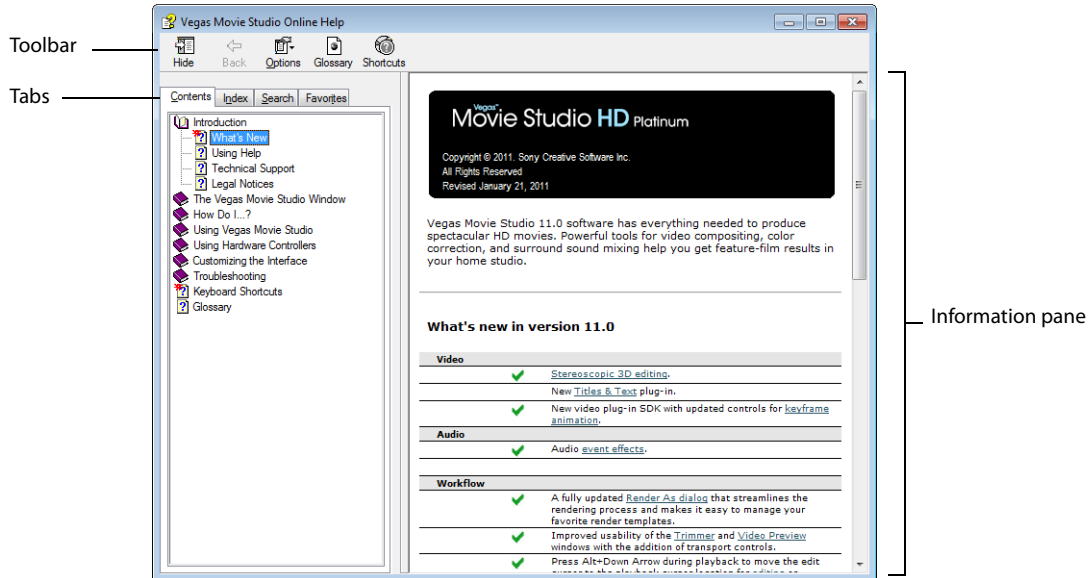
Vegas Movie Studio Online Help

Toolbar

Hide Back Options Glossary Shortcuts

Tabs

Contents Index Search Favorites

Introduction
What's New
Using Help
Technical Support
Legal Notices
The Vegas Movie Studio Window
How Do I...?
Using Vegas Movie Studio
Using Hardware Controllers
Customizing the Interface
Troubleshooting
Keyboard Shortcuts
Glossary

Vegas Movie Studio HD Platinum

Copyright © 2011. Sony Creative Software Inc.
All Rights Reserved
Revised January 21, 2011

Vegas Movie Studio 11.0 software has everything needed to produce spectacular HD movies. Powerful tools for video compositing, color correction, and surround sound mixing help you get feature-film results in your home studio.

What's new in version 11.0

| Video | |
|---|---|
| ✔ | Stereoscopic 3D editing. |
| | New Titles & Text plug-in. |
| ✔ | New video plug-in SDK with updated controls for keyframe animation. |
| Audio | |
| ✔ | Audio event effects. |
| Workflow | |
| ✔ | A fully updated Render As dialog that streamlines the rendering process and makes it easy to manage your favorite render templates. |
| ✔ | Improved usability of the Trimmer and Video Preview windows with the addition of transport controls. |
| ✔ | Press Alt+Down Arrow during playback to move the edit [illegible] |

Information pane